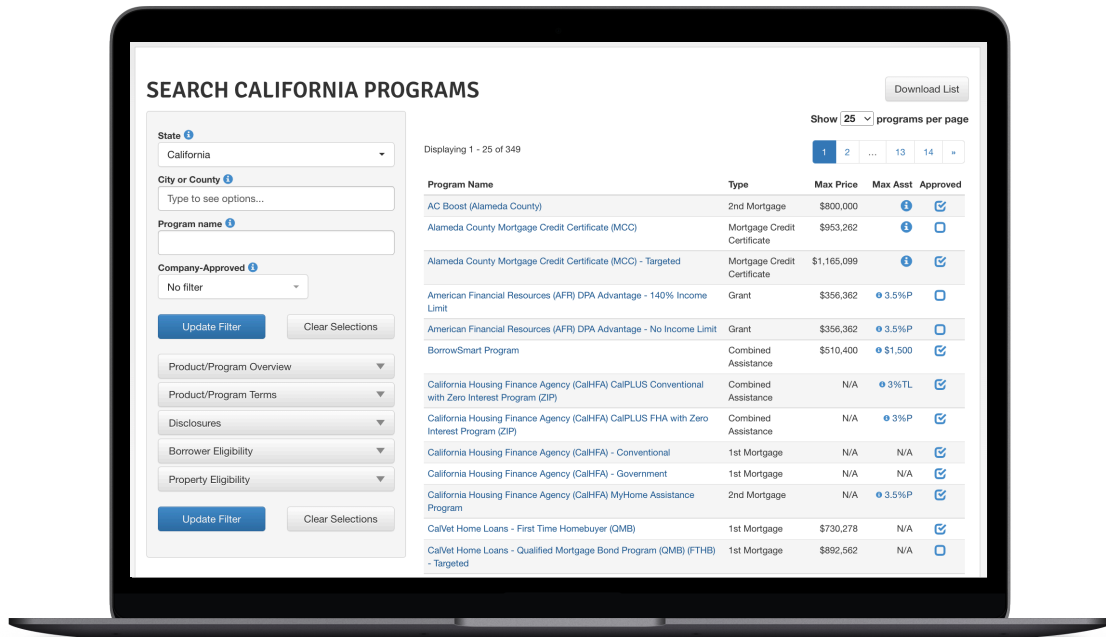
SEARCH CALIFORNIA PROGRAMS

Download List

State
California

City or County
Type to see options...

Program name

Company-Approved
No filter

Update Filter
Clear Selections

Product/Program Overview
Product/Program Terms
Disclosures
Borrower Eligibility
Property Eligibility

Update Filter
Clear Selections

Show 25 programs per page

Displaying 1 - 25 of 349

1 2 ... 13 14 »

| Program Name | Type | Max Price | Max Asst | Approved |
|---|---|---|---|---|
| AC Boost (Alameda County) | 2nd Mortgage | $800,000 | | |
| Alameda County Mortgage Credit Certificate (MCC) | Mortgage Credit Certificate | $953,262 | | |
| Alameda County Mortgage Credit Certificate (MCC) - Targeted | Mortgage Credit Certificate | $1,165,099 | | |
| American Financial Resources (AFR) DPA Advantage - 140% Income Limit | Grant | $356,362 | 3.5%P | |
| American Financial Resources (AFR) DPA Advantage - No Income Limit | Grant | $356,362 | 3.5%P | |
| BorrowSmart Program | Combined Assistance | $510,400 | $1,500 | |
| California Housing Finance Agency (CalHFA) CalPLUS Conventional with Zero Interest Program (ZIP) | Combined Assistance | N/A | 3%TL | |
| California Housing Finance Agency (CalHFA) CalPLUS FHA with Zero Interest Program (ZIP) | Combined Assistance | N/A | 3%P | |
| California Housing Finance Agency (CalHFA) - Conventional | 1st Mortgage | N/A | N/A | |
| California Housing Finance Agency (CalHFA) - Government | 1st Mortgage | N/A | N/A | |
| California Housing Finance Agency (CalHFA) MyHome Assistance Program | 2nd Mortgage | N/A | 3.5%P | |
| CalVet Home Loans - First Time Homebuyer (QMB) | 1st Mortgage | $730,278 | N/A | |
| CalVet Home Loans - Qualified Mortgage Bond Program (QMB) (FTHB) - Targeted | 1st Mortgage | $892,562 | N/A | |